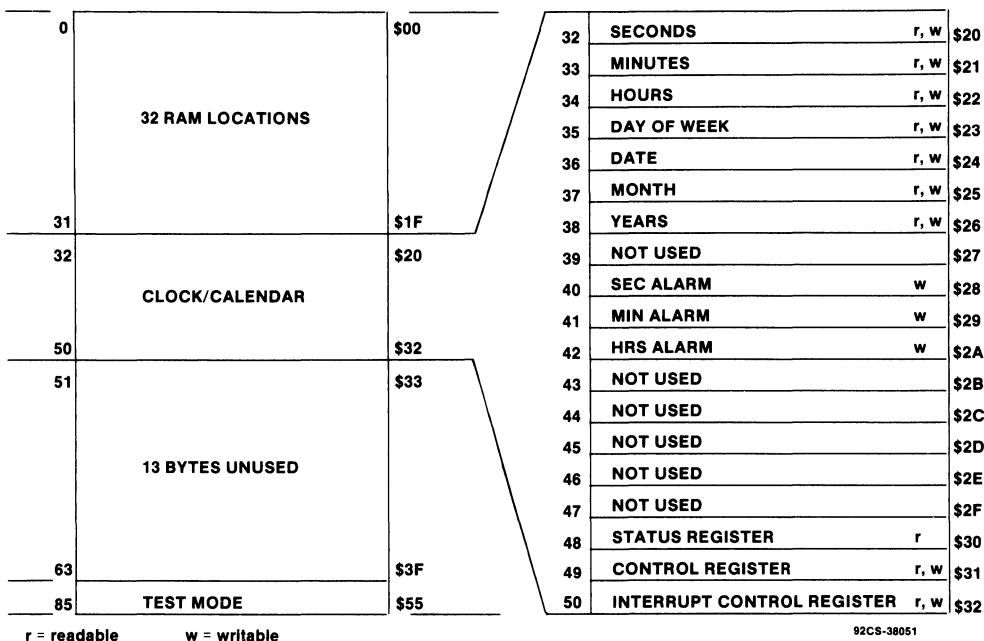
| | | |
|---|---|---|
| 0 | 32 RAM LOCATIONS | \$00 |
| 31 | | \$1F |
| 32 | CLOCK/CALENDAR | \$20 |
| 50 | | \$32 |
| 51 | 13 BYTES UNUSED | \$33 |
| 63 | | \$3F |
| 85 | TEST MODE | \$55 |

| | | | |
|---|---|---|---|
| 32 | SECONDS | r, w | \$20 |
| 33 | MINUTES | r, w | \$21 |
| 34 | HOURS | r, w | \$22 |
| 35 | DAY OF WEEK | r, w | \$23 |
| 36 | DATE | r, w | \$24 |
| 37 | MONTH | r, w | \$25 |
| 38 | YEARS | r, w | \$26 |
| 39 | NOT USED | | \$27 |
| 40 | SEC ALARM | w | \$28 |
| 41 | MIN ALARM | w | \$29 |
| 42 | HRS ALARM | w | \$2A |
| 43 | NOT USED | | \$2B |
| 44 | NOT USED | | \$2C |
| 45 | NOT USED | | \$2D |
| 46 | NOT USED | | \$2E |
| 47 | NOT USED | | \$2F |
| 48 | STATUS REGISTER | r | \$30 |
| 49 | CONTROL REGISTER | r, w | \$31 |
| 50 | INTERRUPT CONTROL REGISTER | r, w | \$32 |

r = readable w = writable

92CS-38051